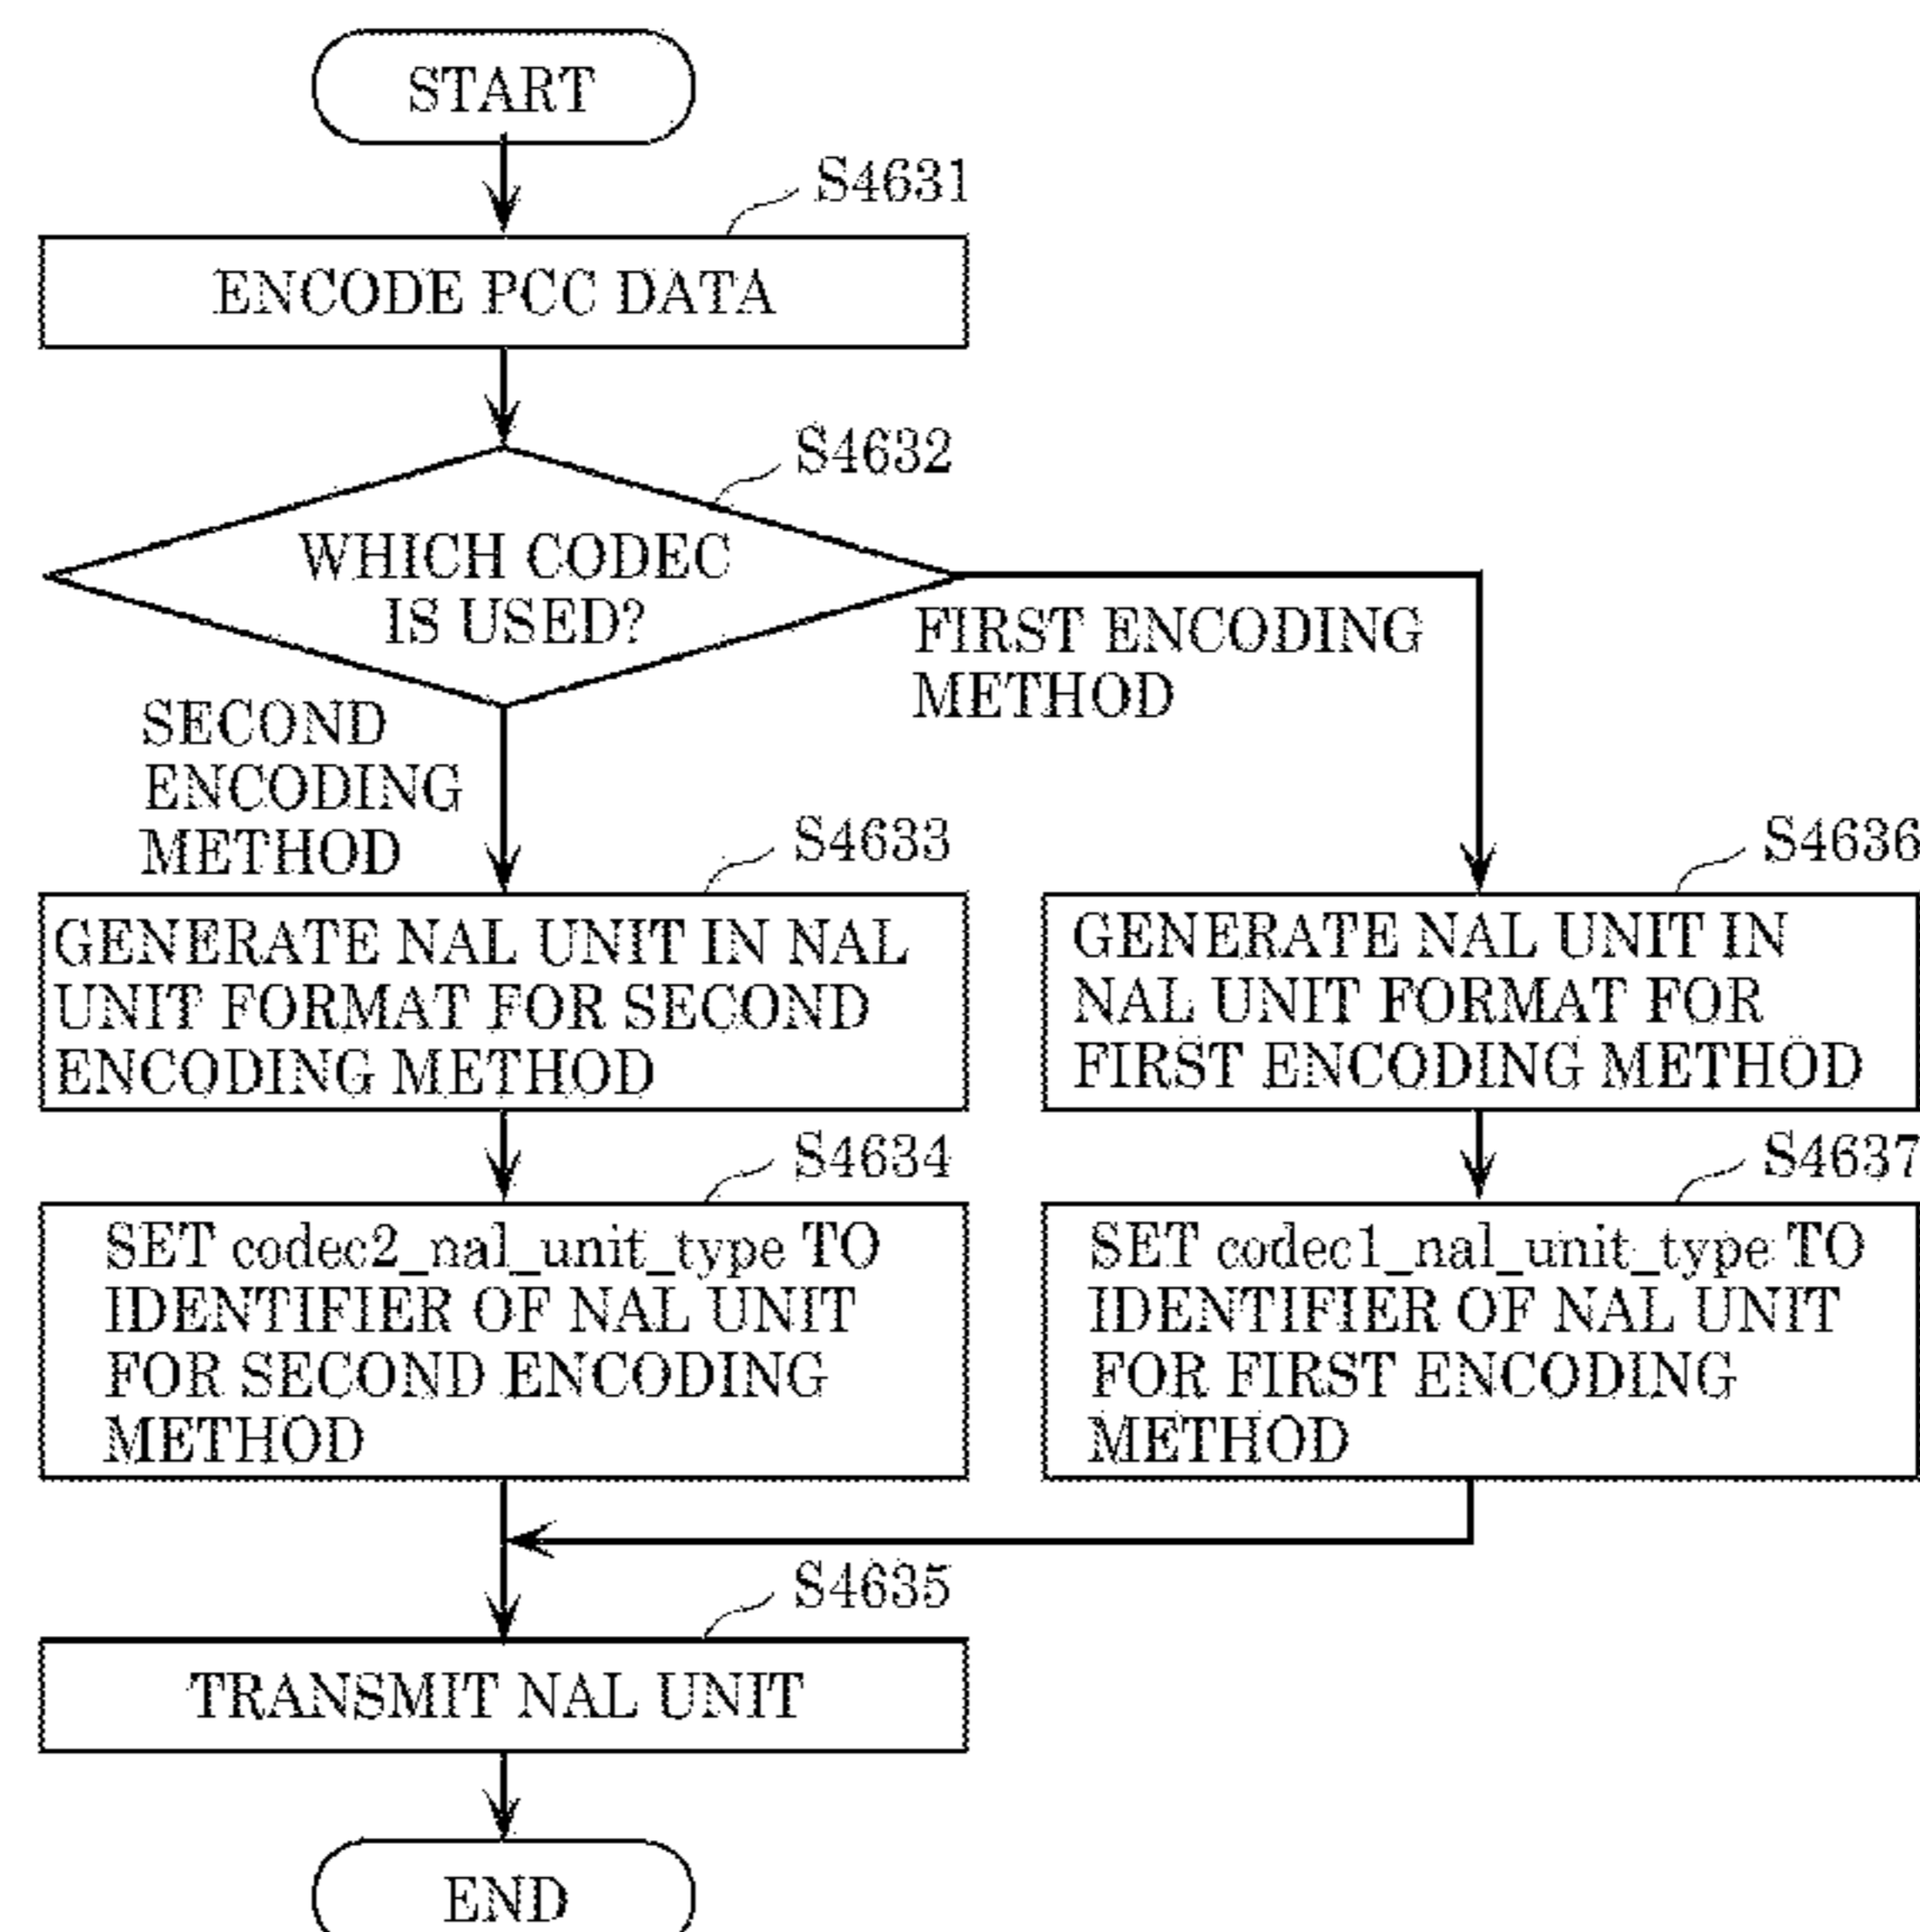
START

S4631

ENCODE PCC DATA

S4632

WHICH CODEC IS USED?

FIRST ENCODING METHOD

SECOND ENCODING METHOD

S4633

GENERATE NAL UNIT IN NAL UNIT FORMAT FOR SECOND ENCODING METHOD

S4636

GENERATE NAL UNIT IN NAL UNIT FORMAT FOR FIRST ENCODING METHOD

S4634

SET codec2_nal_unit_type TO IDENTIFIER OF NAL UNIT FOR SECOND ENCODING METHOD

S4637

SET codec1_nal_unit_type TO IDENTIFIER OF NAL UNIT FOR FIRST ENCODING METHOD

S4635

TRANSMIT NAL UNIT

END